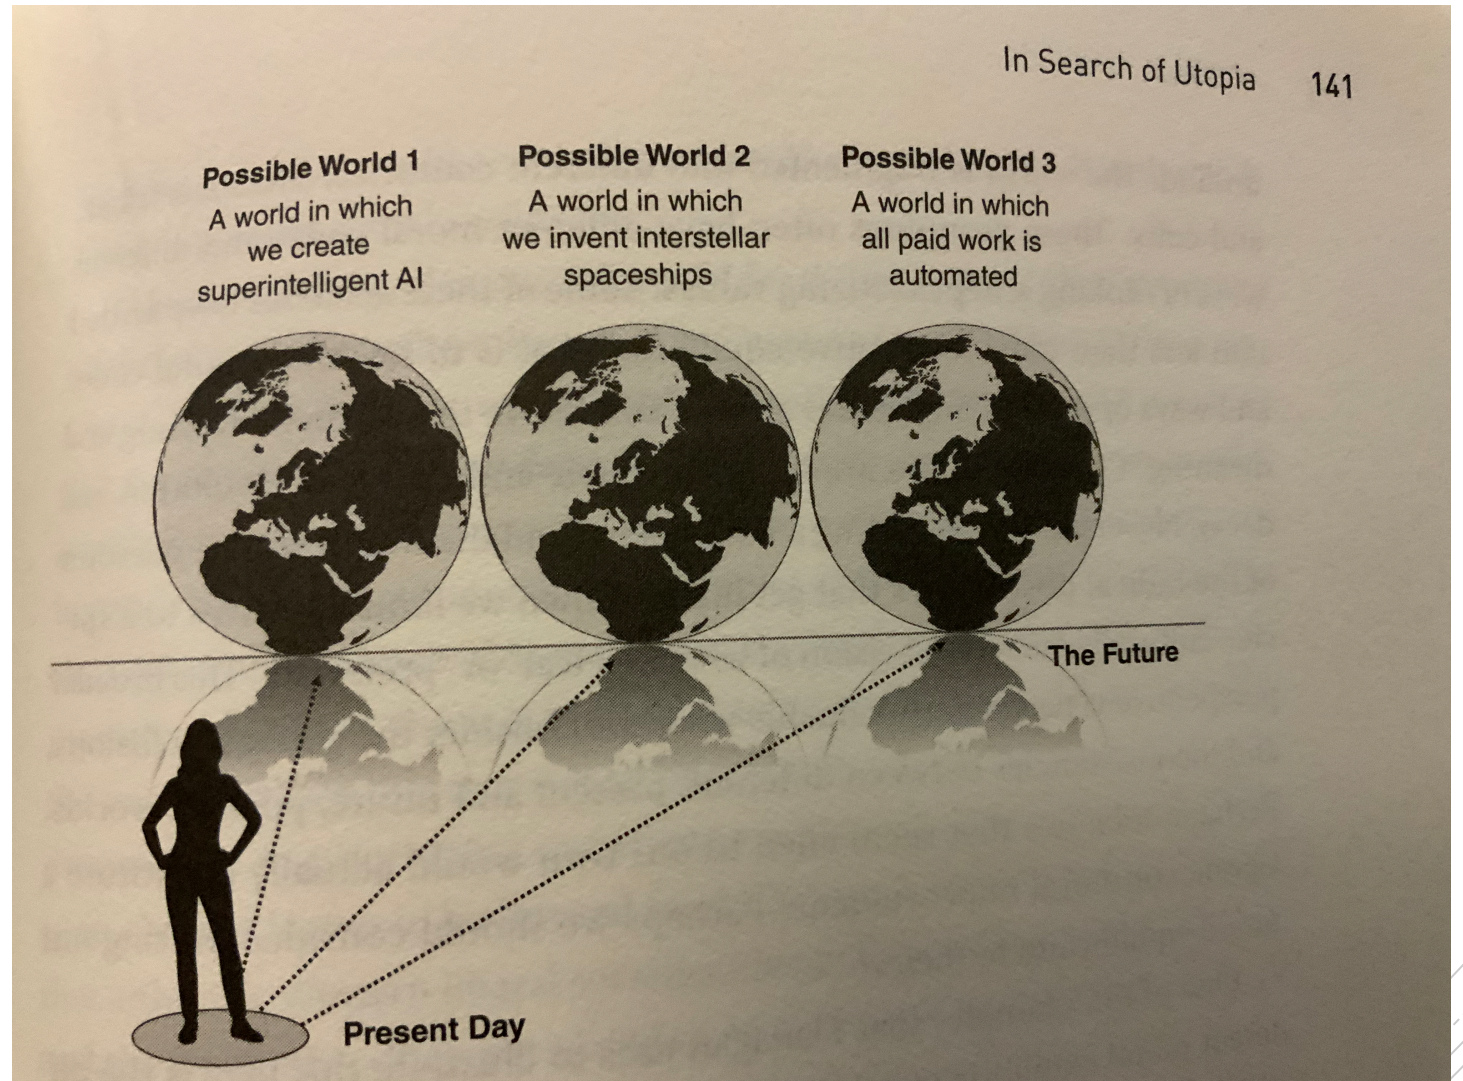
In Search of Utopia 141

Possible World 1
A world in which we create superintelligent AI

Possible World 2
A world in which we invent interstellar spaceships

Possible World 3
A world in which all paid work is automated

The Future

Present Day